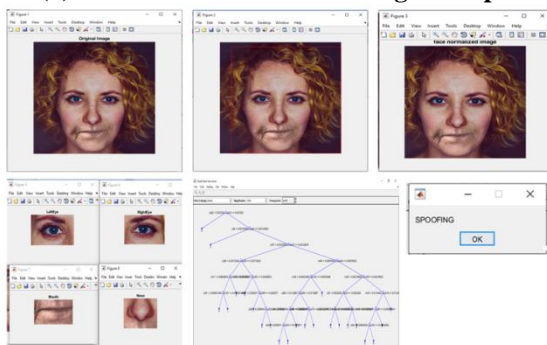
Figure 1
File Edit View Insert Tools Desktop Window Help
Original Image

Figure 2
File Edit View Insert Tools Desktop Window Help

Figure 3
File Edit View Insert Tools Desktop Window Help
face normalized image

Figure 4
File Edit View Insert Tools Desktop Window Help
LeftEye

Figure 5
File Edit View Insert Tools Desktop Window Help
RightEye

Figure 6
File Edit View Insert Tools Desktop Window Help
Mouth

Figure 7
File Edit View Insert Tools Desktop Window Help
Nose

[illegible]

SPOOFING
OK